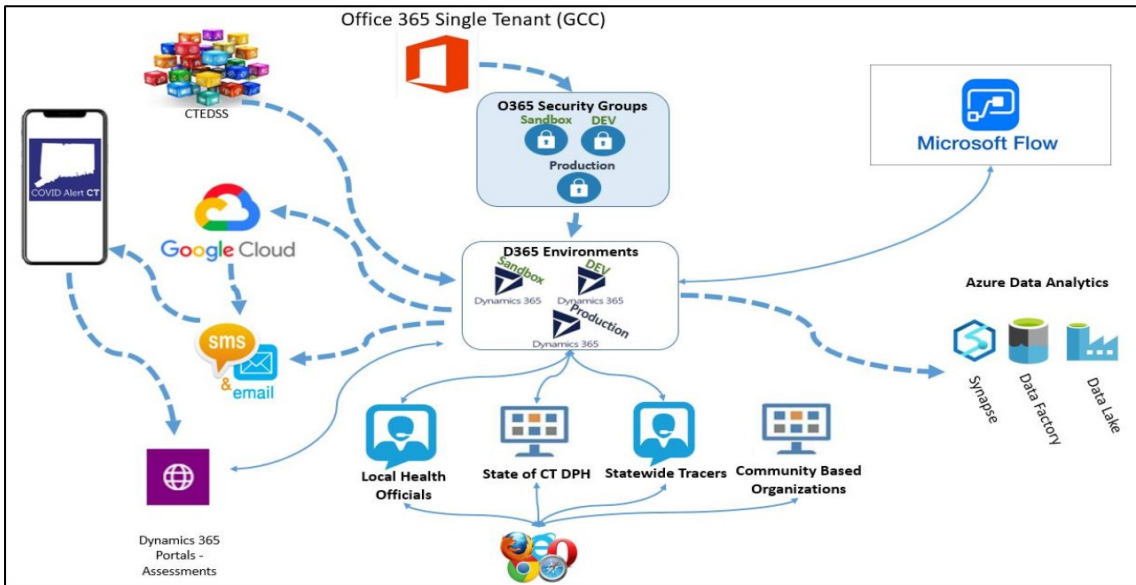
Office 365 Single Tenant (GCC)

CTEDSS

O365 Security Groups

Sandbox

DEV

Production

Microsoft Flow

COVID Alert CT

Google Cloud

D365 Environments

Sandbox

Dynamics 365

DEV

Dynamics 365

Production

Dynamics 365

Azure Data Analytics

sms

& email

Synapse

Data Factory

Data Lake

Local Health Officials

State of CT DPH

Statewide Tracers

Community Based Organizations

Dynamics 365 Portals - Assessments